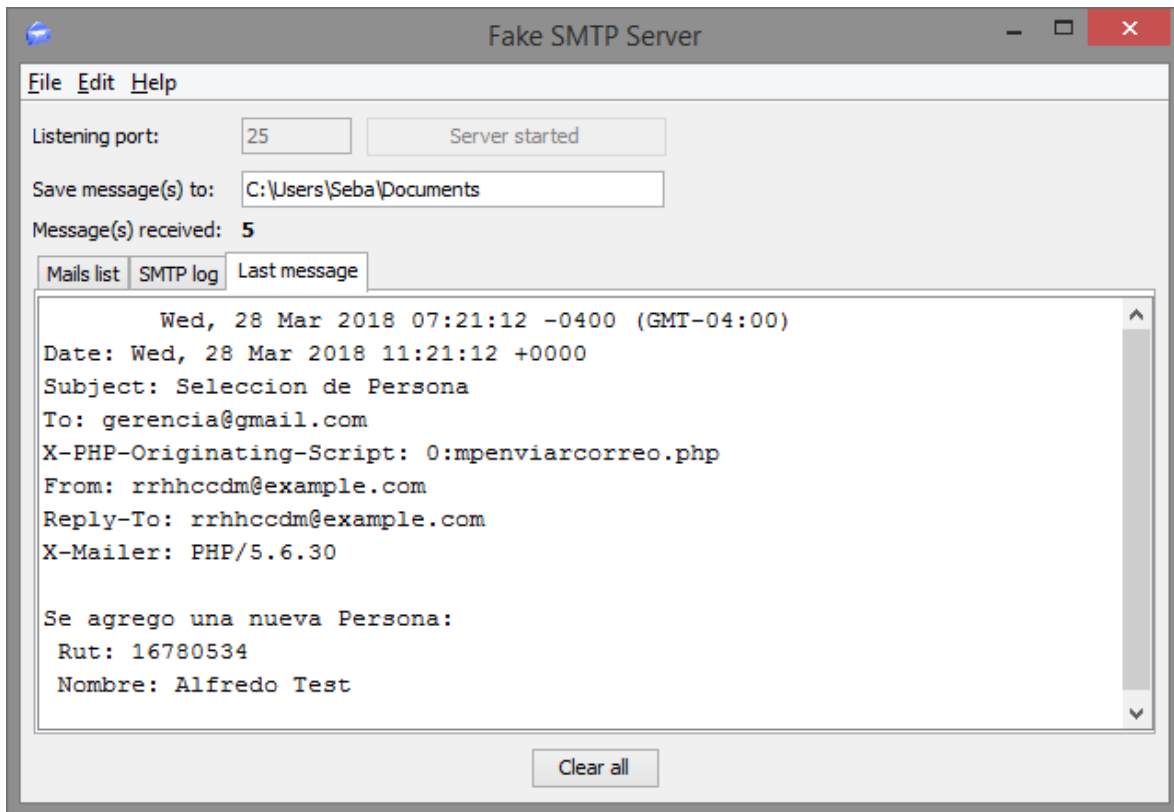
Fake SMTP Server

File Edit Help

Listening port: 25 Server started

Save message(s) to: C:\Users\Seba\Documents

Message(s) received: 5

Mails list | SMTP log | Last message

Wed, 28 Mar 2018 07:21:12 -0400 (GMT-04:00)
Date: Wed, 28 Mar 2018 11:21:12 +0000
Subject: Seleccion de Persona
To: gerencia@gmail.com
X-PHP-Originating-Script: 0:mpenviarcorreo.php
From: rrhhccdm@example.com
Reply-To: rrhhccdm@example.com
X-Mailer: PHP/5.6.30

Se agrego una nueva Persona:
Rut: 16780534
Nombre: Alfredo Test

Clear all